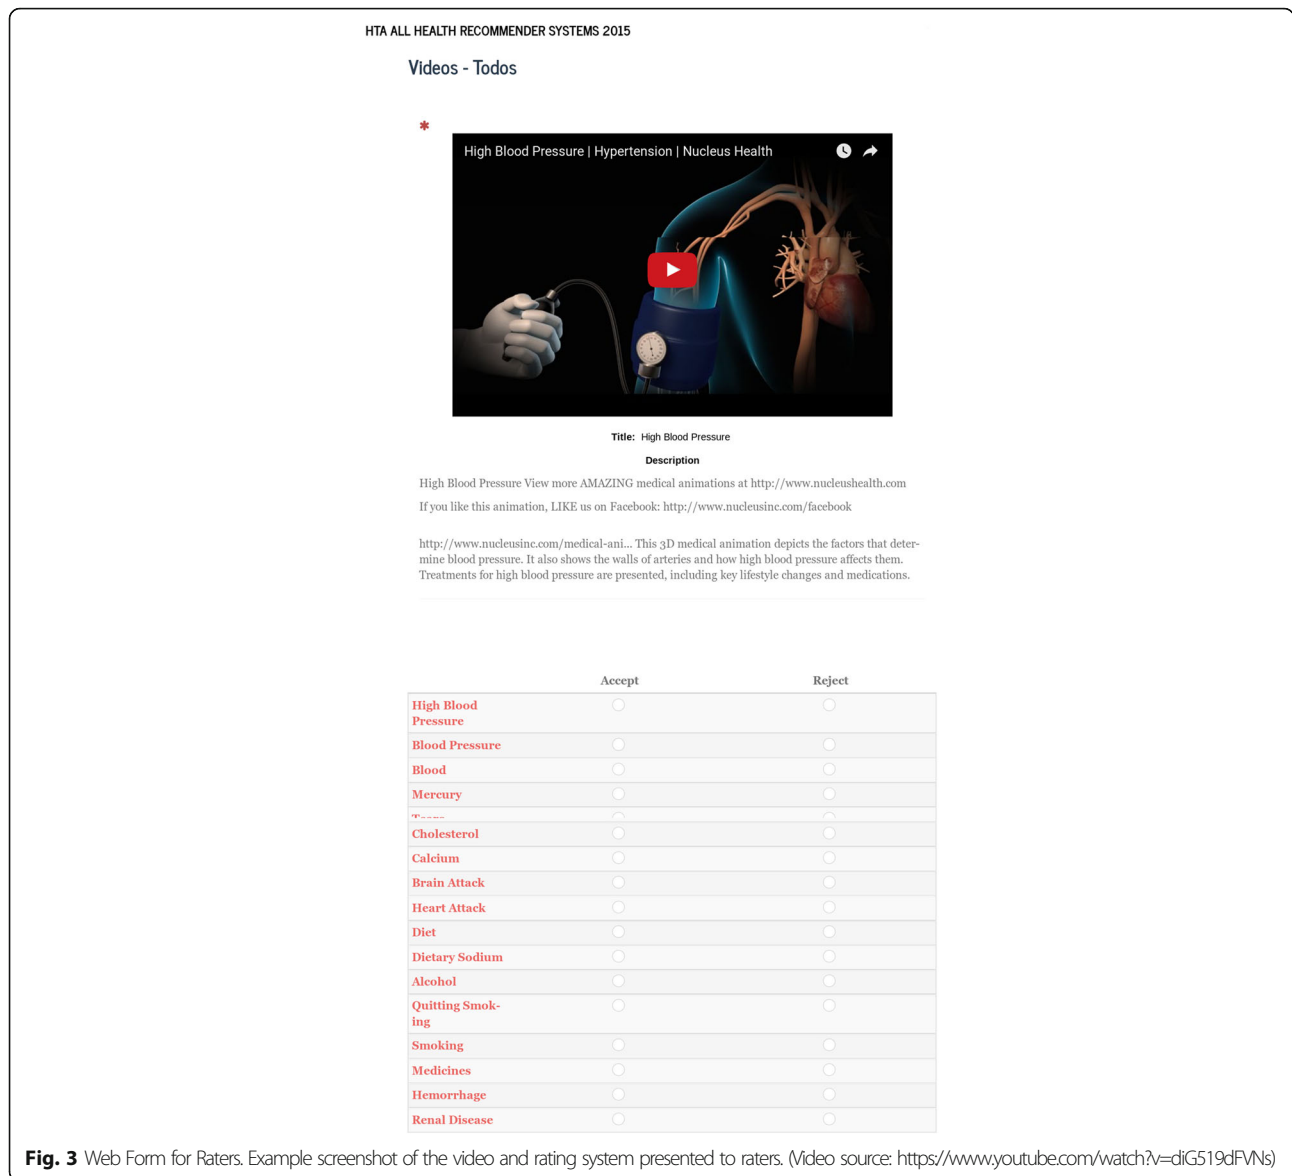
HTA ALL HEALTH RECOMMENDER SYSTEMS 2015

Videos - Todos

*

High Blood Pressure | Hypertension | Nucleus Health

Title: High Blood Pressure

Description

High Blood Pressure View more AMAZING medical animations at http://www.nucleushealth.com

If you like this animation, LIKE us on Facebook: http://www.nucleusinc.com/facebook

http://www.nucleusinc.com/medical-ani... This 3D medical animation depicts the factors that determine blood pressure. It also shows the walls of arteries and how high blood pressure affects them. Treatments for high blood pressure are presented, including key lifestyle changes and medications.

| | Accept | Reject |
|---|---|---|
| High Blood Pressure | | |
| Blood Pressure | | |
| Blood | | |
| Mercury | | |
| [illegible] | | |
| Cholesterol | | |
| Calcium | | |
| Brain Attack | | |
| Heart Attack | | |
| Diet | | |
| Dietary Sodium | | |
| Alcohol | | |
| Quitting Smoking | | |
| Smoking | | |
| Medicines | | |
| Hemorrhage | | |
| Renal Disease | | |

Fig. 3 Web Form for Raters. Example screenshot of the video and rating system presented to raters. (Video source: https://www.youtube.com/watch?v=diG519dFVNs)